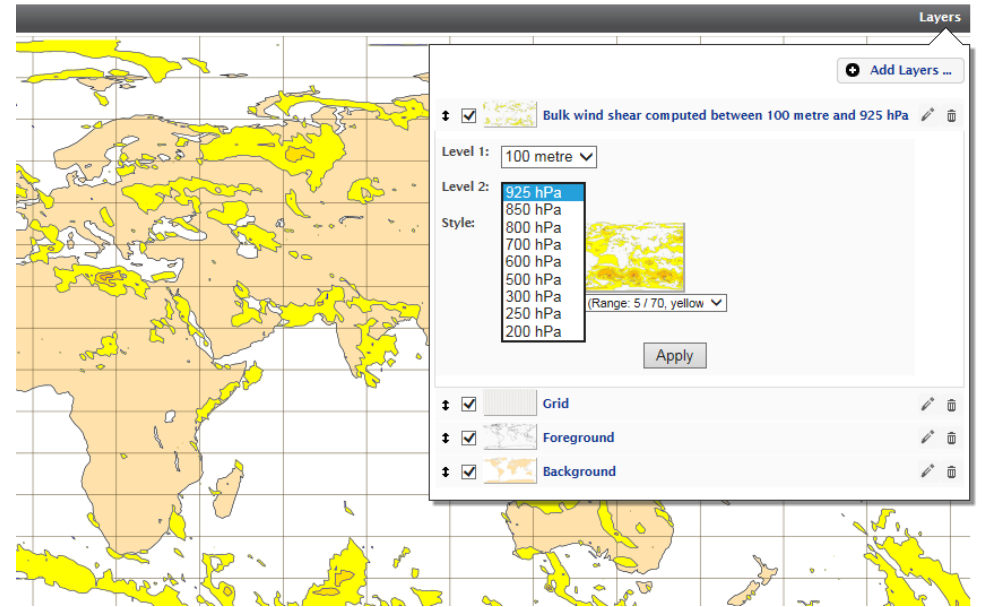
Layers

Add Layers ...

Bulk wind shear computed between 100 metre and 925 hPa

Level 1: 100 metre

Level 2: 925 hPa
850 hPa
800 hPa
700 hPa
600 hPa
500 hPa
300 hPa
250 hPa
200 hPa

Style:

(Range: 5 / 70, yellow

Apply

Grid

Foreground

Background